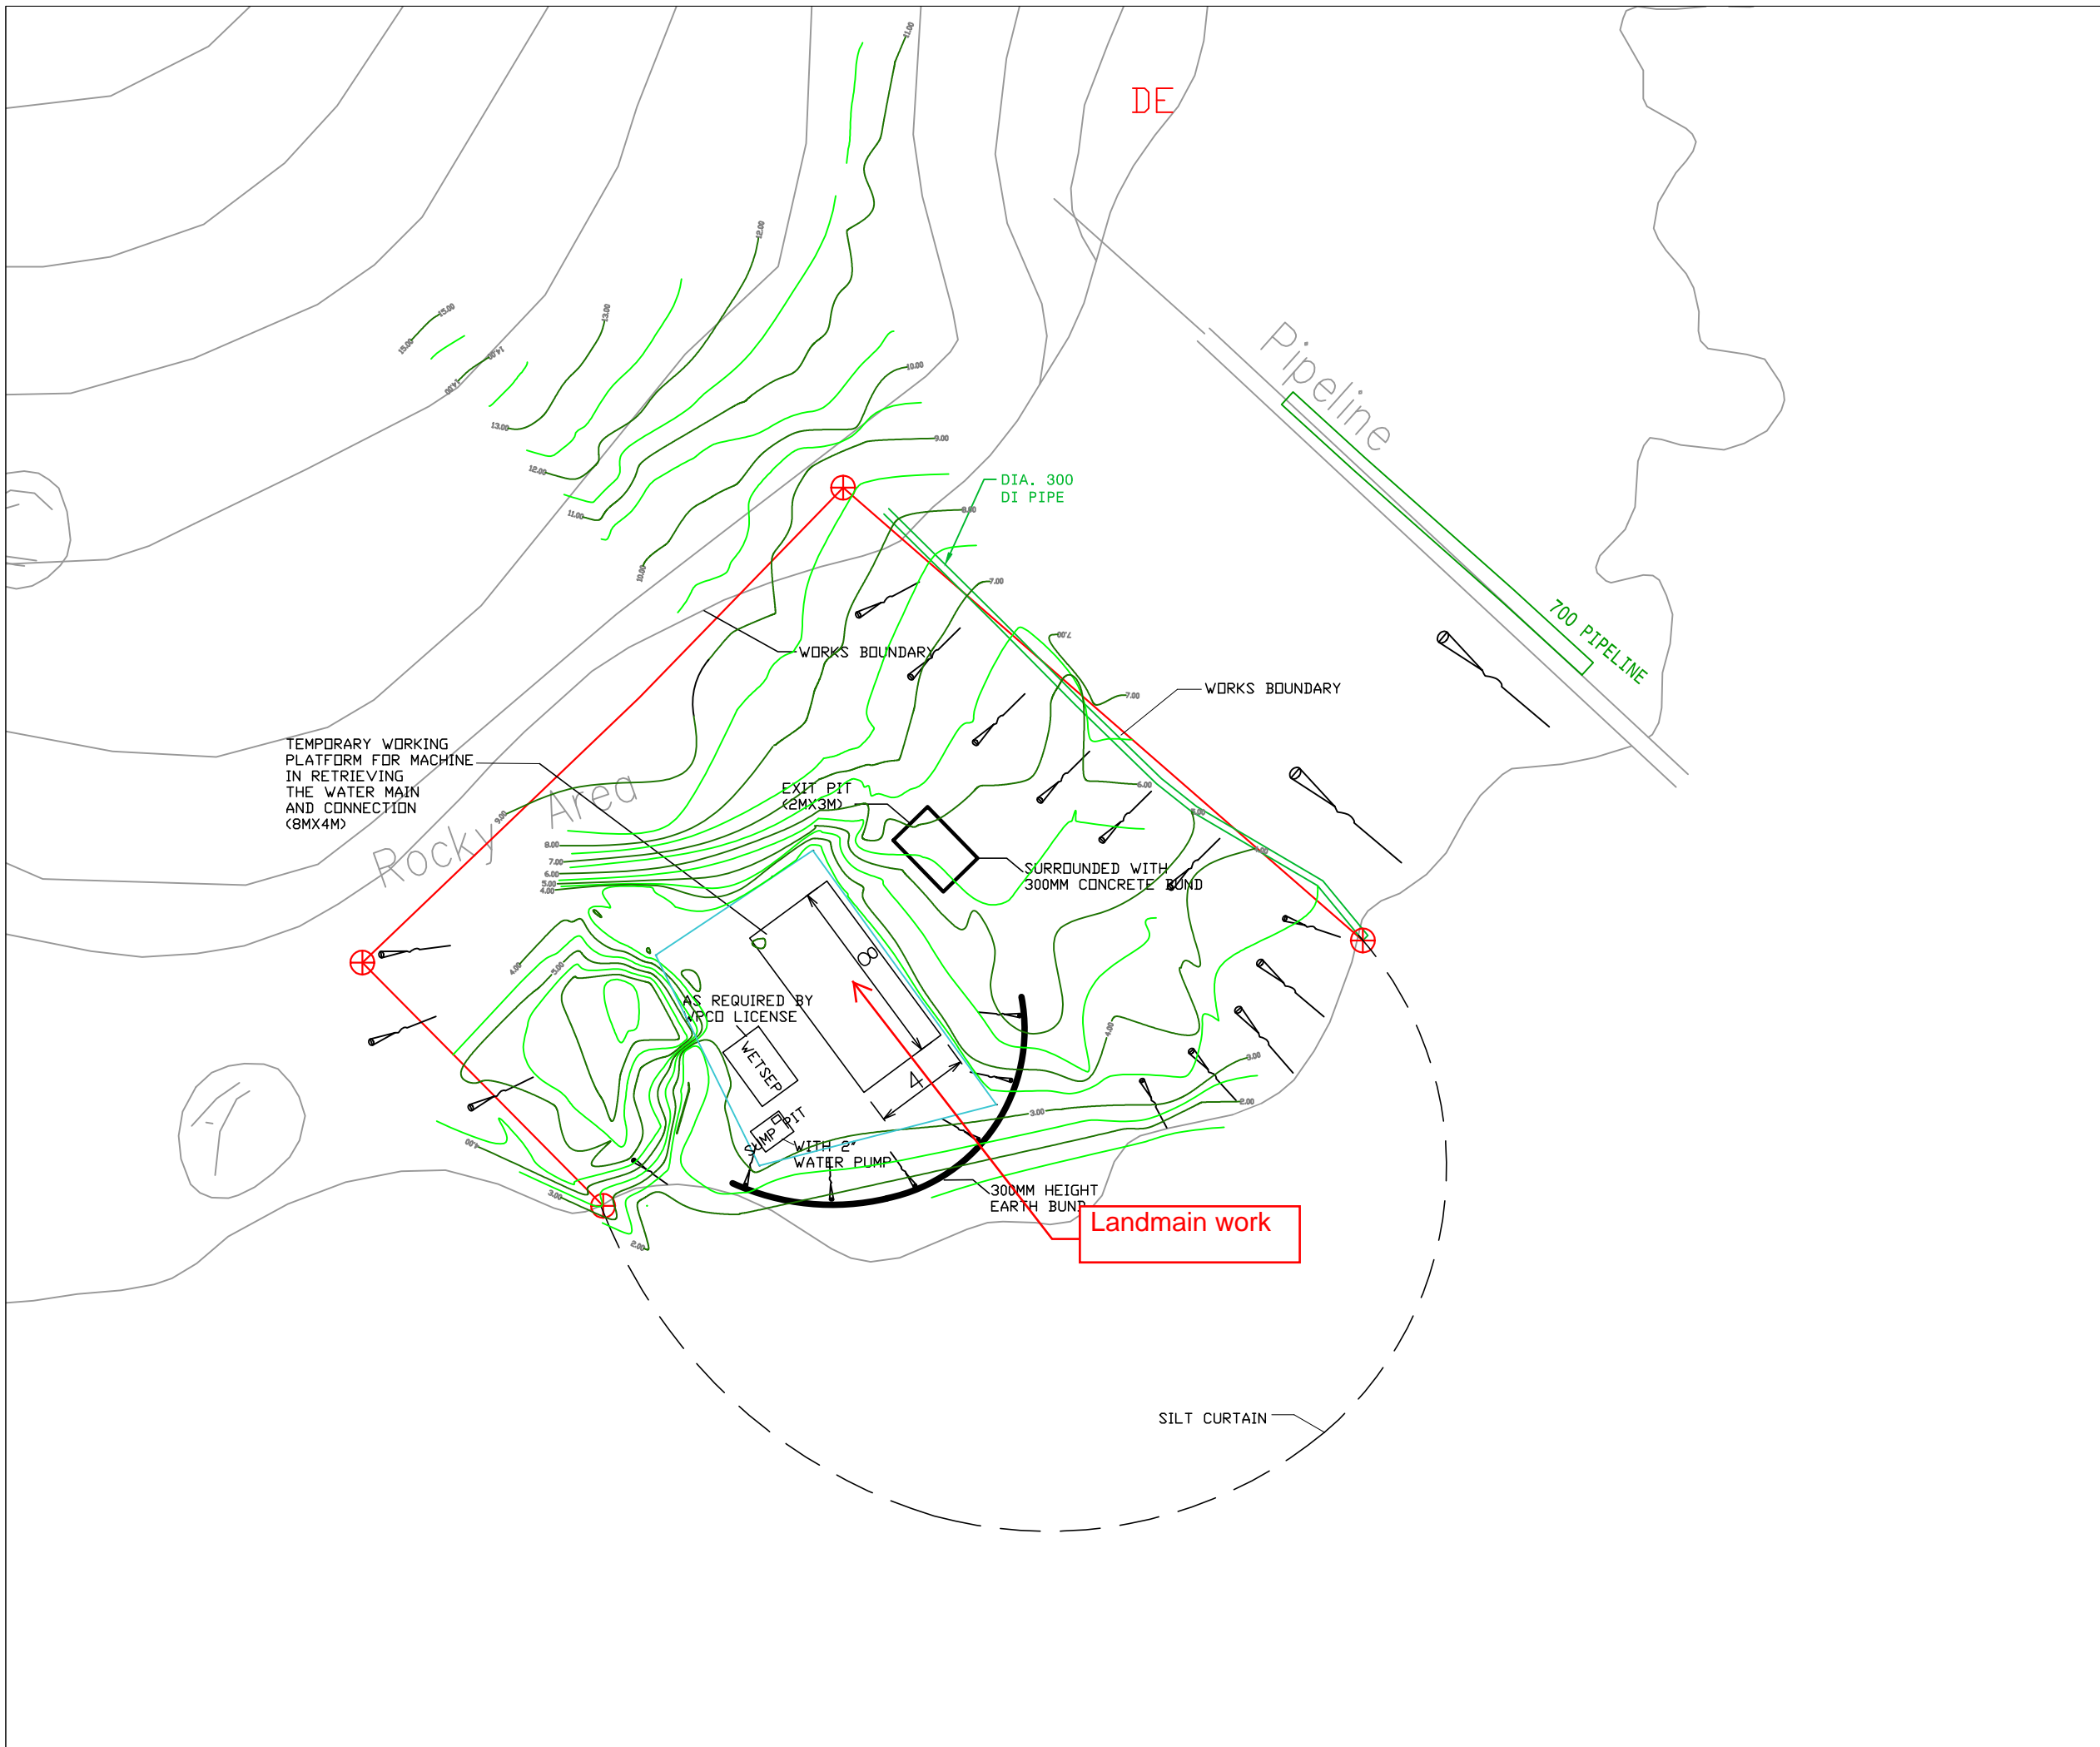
DE

Pipeline

DIA. 300
DI PIPE

700 PIPELINE

WORKS BOUNDARY

WORKS BOUNDARY

TEMPORARY WORKING
PLATFORM FOR MACHINE
IN RETRIEVING
THE WATER MAIN
AND CONNECTION
(8MX4M)

Rocky Area

EXIT PIT
(2MX3M)

SURROUNDED WITH
300MM CONCRETE BUND

8

4

AS REQUIRED BY
VPCO LICENSE

WETSEP

SUMP PIT
WITH 2"
WATER PUMP

300MM HEIGHT
EARTH BUND

Landmain work

SILT CURTAIN

15.00
14.00
13.00
12.00
11.00
10.00
9.00
8.00
7.00
6.00
5.00
4.00
3.00
2.00